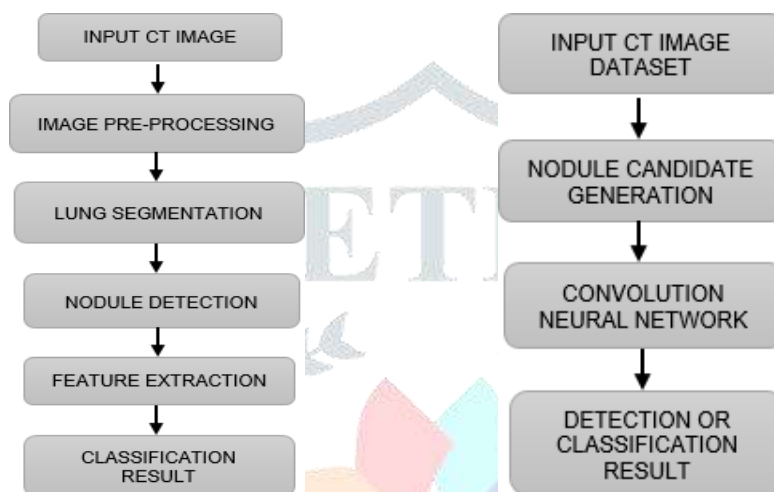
INPUT CT IMAGE

IMAGE PRE-PROCESSING

LUNG SEGMENTATION

NODULE DETECTION

FEATURE EXTRACTION

CLASSIFICATION RESULT

INPUT CT IMAGE DATASET

NODULE CANDIDATE GENERATION

CONVOLUTION NEURAL NETWORK

DETECTION OR CLASSIFICATION RESULT